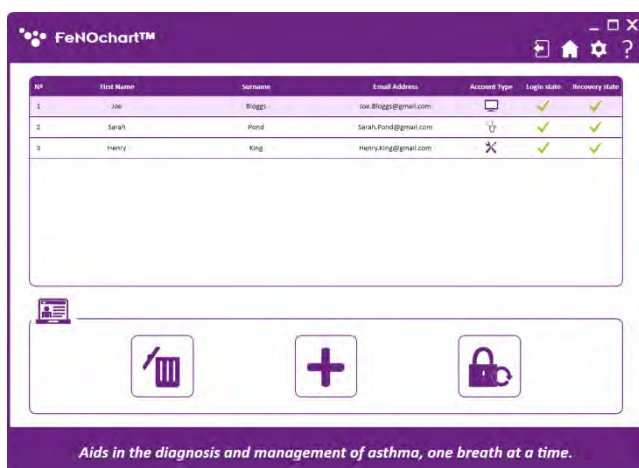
FeNOchart™

| Nº | First Name | Surname | Email Address | Account Type | Login state | Recovery state |
|---|---|---|---|---|---|---|
| 1 | Joe | Bloggs | Joe.Bloggs@gmail.com | | ✓ | ✓ |
| 2 | Sarah | Pond | Sarah.Pond@gmail.com | | ✓ | ✓ |
| 3 | Henry | King | Henry.King@gmail.com | | ✓ | ✓ |

Aids in the diagnosis and management of asthma, one breath at a time.